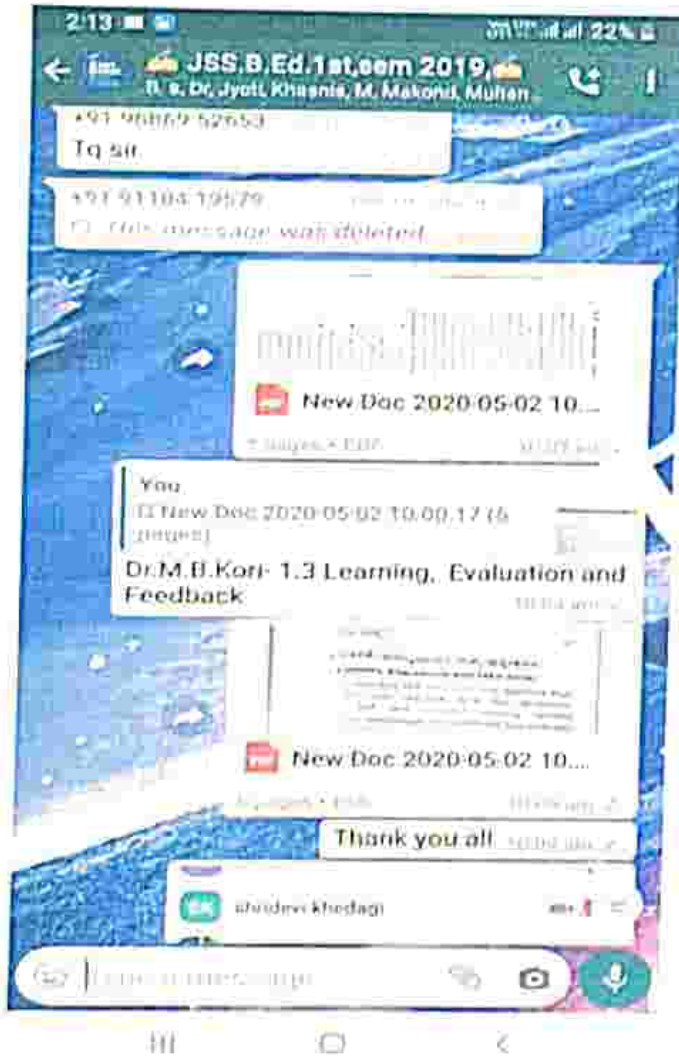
2:13

22%

JSS.B.Ed.1st,sem 2019,

B. s, Dr. Jyoti Khasnis, M. Makond, Mulhan

+91 96869 52653
Tq sir

+91 91104 19579
This message was deleted

New Doc 2020-05-02 10...

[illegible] pages • PDF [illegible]

You
New Doc 2020-05-02 10.00.17 (5 pages)
Dr.M.B.Kori- 1.3 Learning, Evaluation and Feedback
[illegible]

New Doc 2020-05-02 10...

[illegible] pages • PDF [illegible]

Thank you all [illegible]

SK shridevi khedagi

Type a message